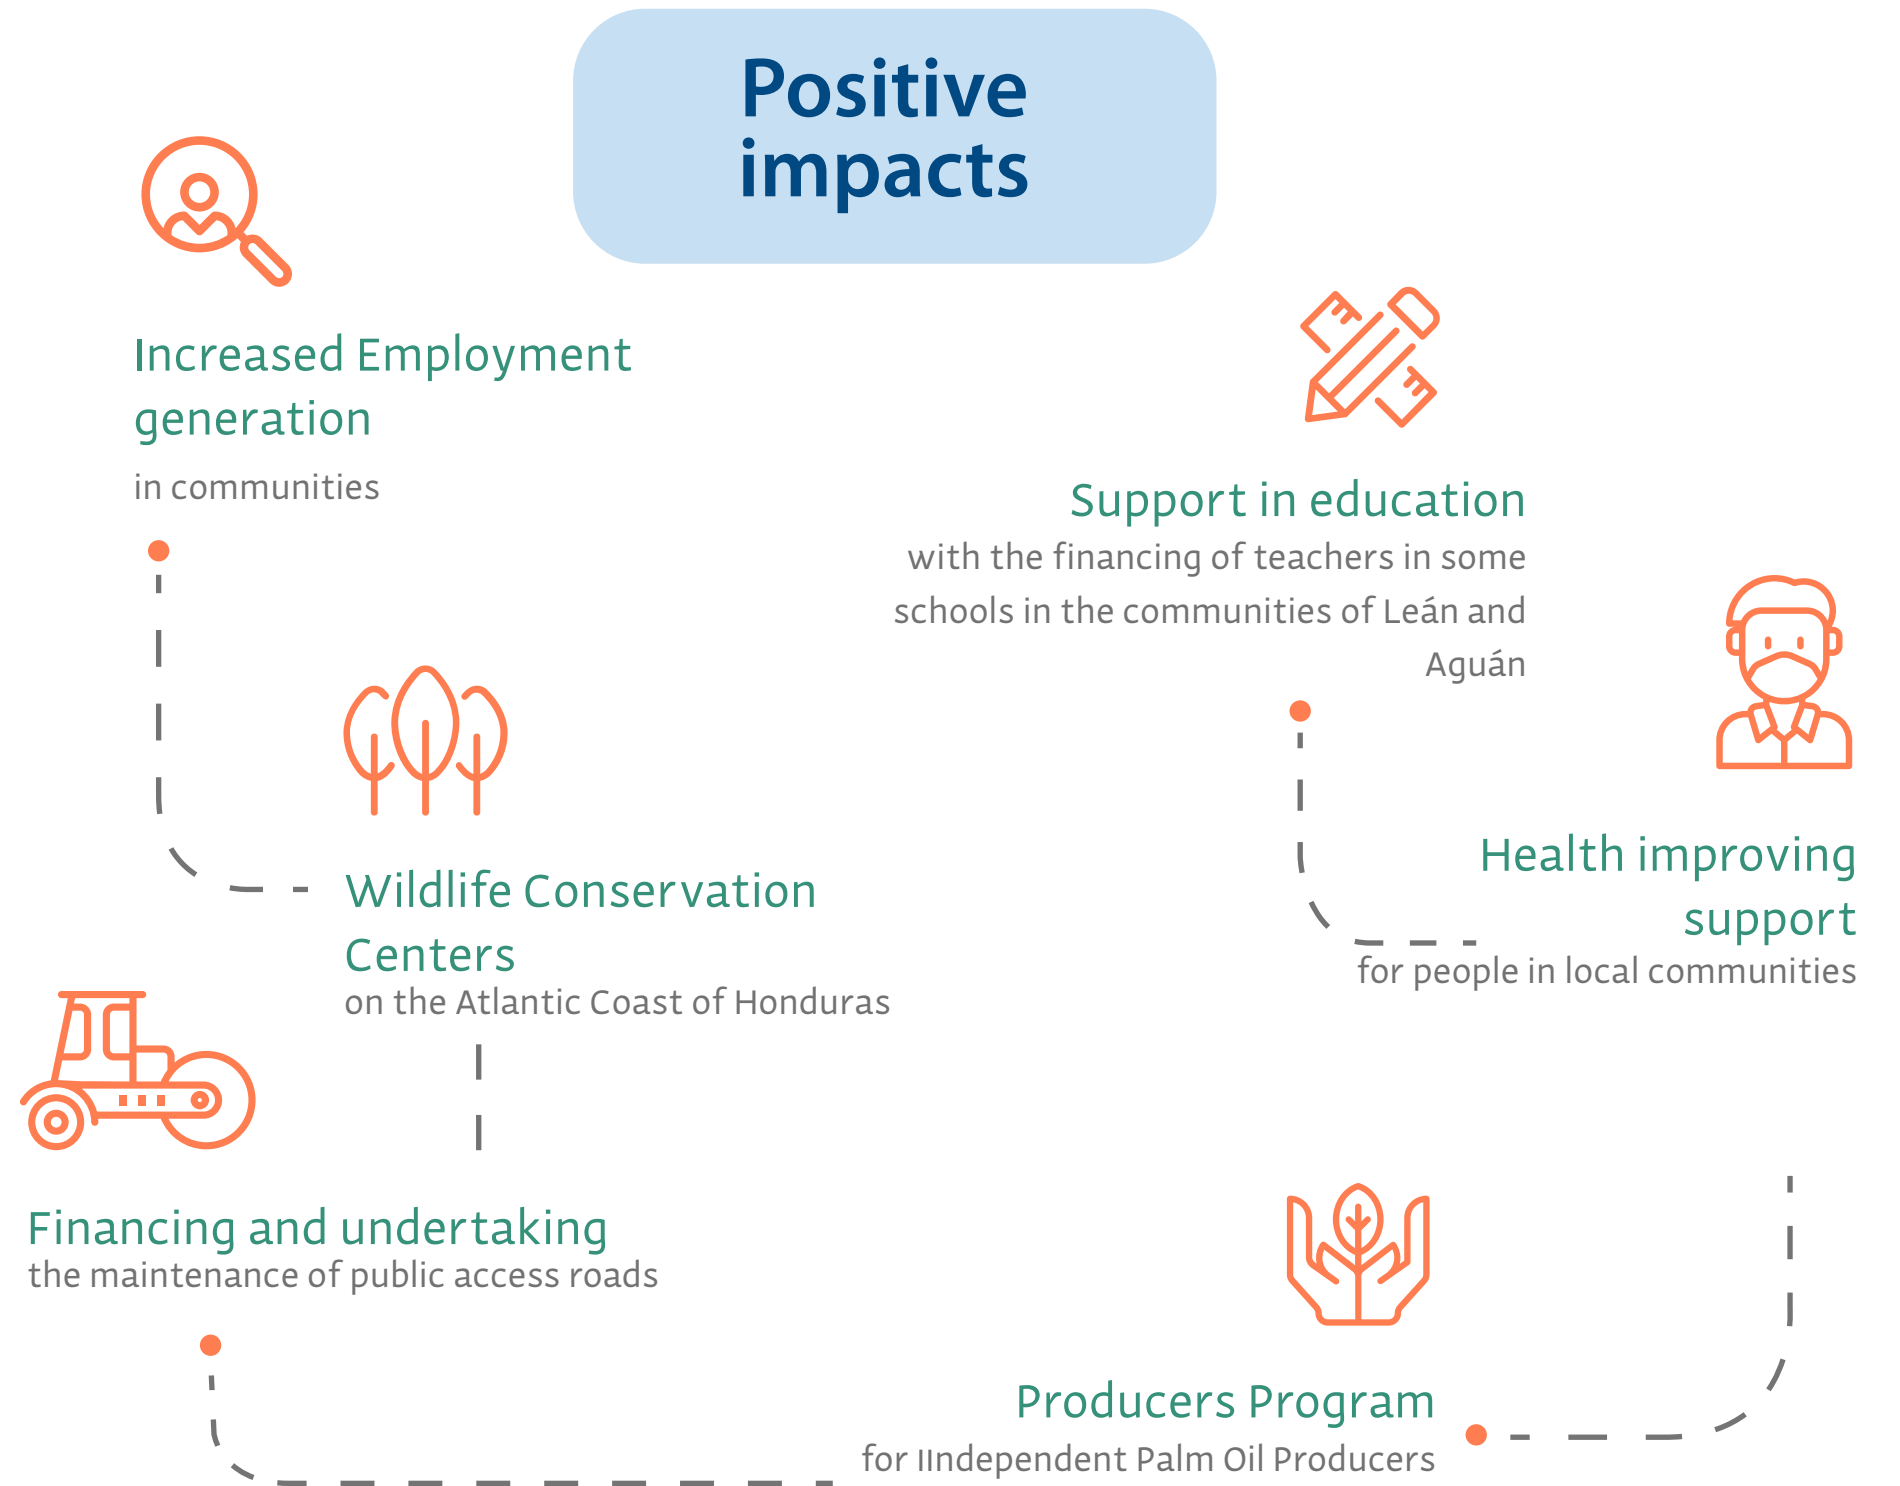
Positive impacts

Increased Employment generation

in communities

Support in education

with the financing of teachers in some schools in the communities of Leán and Aguán

Wildlife Conservation Centers

on the Atlantic Coast of Honduras

Health improving support

for people in local communities

Financing and undertaking

the maintenance of public access roads

Producers Program

for IIndependent Palm Oil Producers